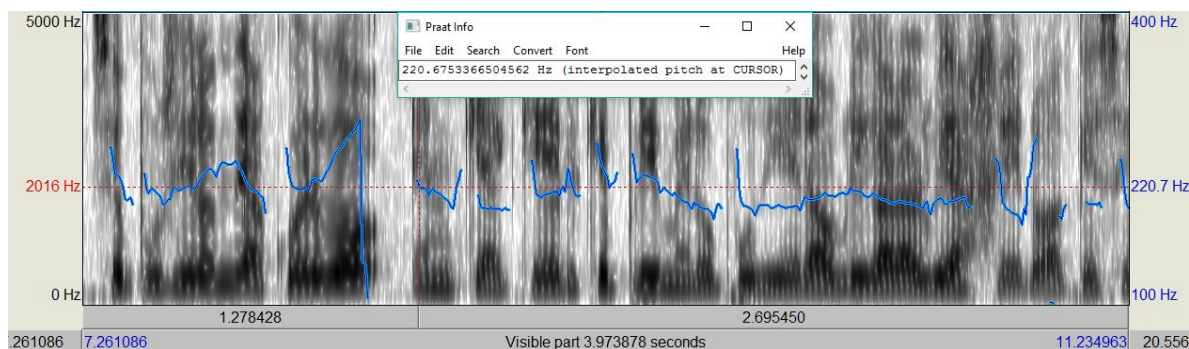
5000 Hz
Praat Info
File Edit Search Convert Font Help
220.6753366504562 Hz (interpolated pitch at CURSOR)
400 Hz
2016 Hz
220.7 Hz
0 Hz
100 Hz
1.278428
2.695450
.261086
7.261086
Visible part 3.973878 seconds
11.234963
20.556